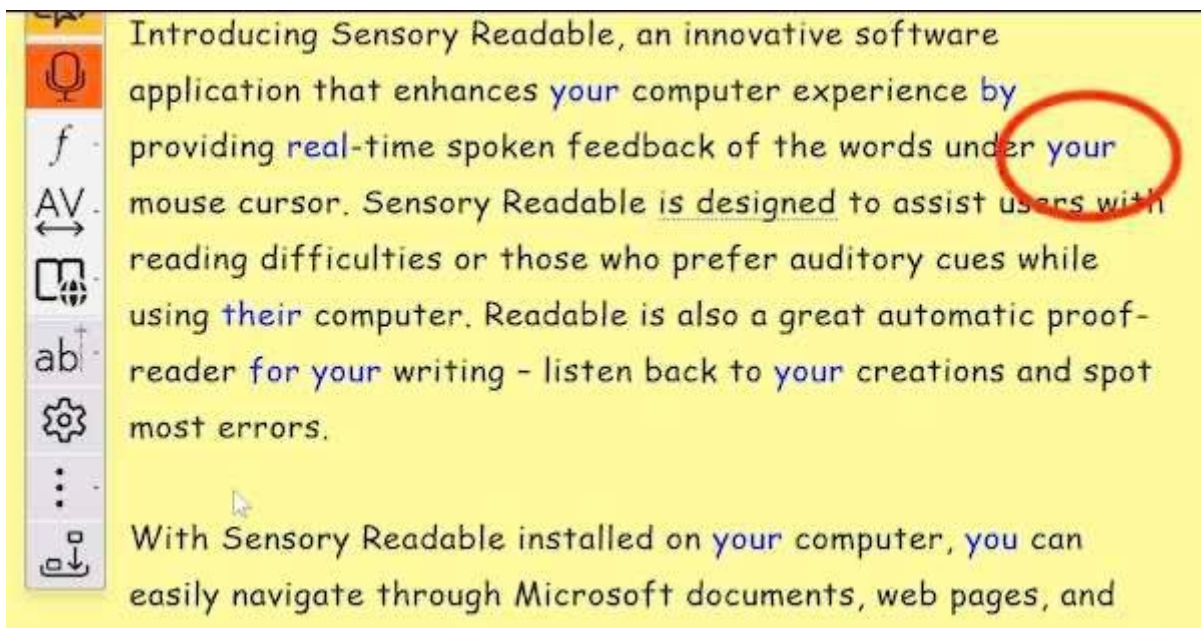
f
AV
ab

Introducing Sensory Readable, an innovative software application that enhances your computer experience by providing real-time spoken feedback of the words under your mouse cursor. Sensory Readable is designed to assist users with reading difficulties or those who prefer auditory cues while using their computer. Readable is also a great automatic proofreader for your writing - listen back to your creations and spot most errors.

With Sensory Readable installed on your computer, you can easily navigate through Microsoft documents, web pages, and